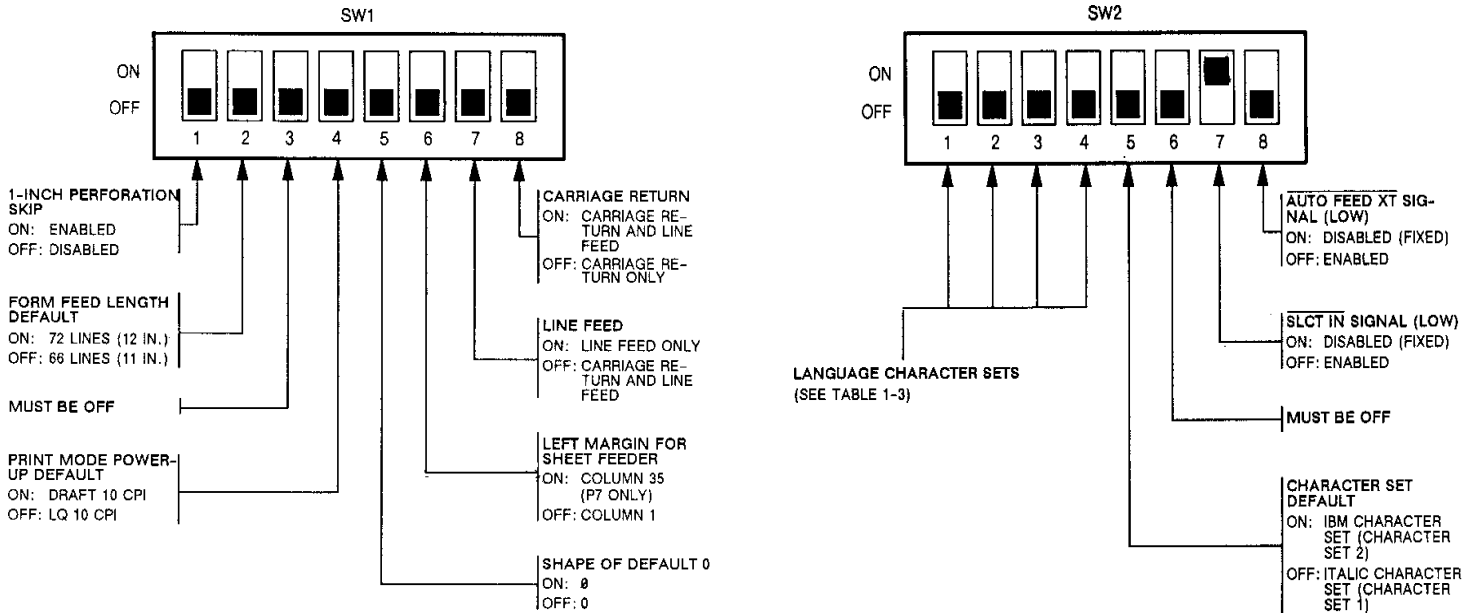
SW1

ON
OFF

1 2 3 4 5 6 7 8

1-INCH PERFORATION SKIP
ON: ENABLED
OFF: DISABLED

FORM FEED LENGTH DEFAULT
ON: 72 LINES (12 IN.)
OFF: 66 LINES (11 IN.)

MUST BE OFF

PRINT MODE POWER-UP DEFAULT
ON: DRAFT 10 CPI
OFF: LQ 10 CPI

CARRIAGE RETURN
ON: CARRIAGE RETURN AND LINE FEED
OFF: CARRIAGE RETURN ONLY

LINE FEED
ON: LINE FEED ONLY
OFF: CARRIAGE RETURN AND LINE FEED

LEFT MARGIN FOR SHEET FEEDER
ON: COLUMN 35 (P7 ONLY)
OFF: COLUMN 1

SHAPE OF DEFAULT 0
ON: Ø
OFF: 0

SW2

ON
OFF

1 2 3 4 5 6 7 8

LANGUAGE CHARACTER SETS
(SEE TABLE 1-3)

$\overline{\text{AUTO FEED XT}}$ SIGNAL (LOW)
ON: DISABLED (FIXED)
OFF: ENABLED

$\overline{\text{SLCT IN}}$ SIGNAL (LOW)
ON: DISABLED (FIXED)
OFF: ENABLED

MUST BE OFF

CHARACTER SET DEFAULT
ON: IBM CHARACTER SET (CHARACTER SET 2)
OFF: ITALIC CHARACTER SET (CHARACTER SET 1)